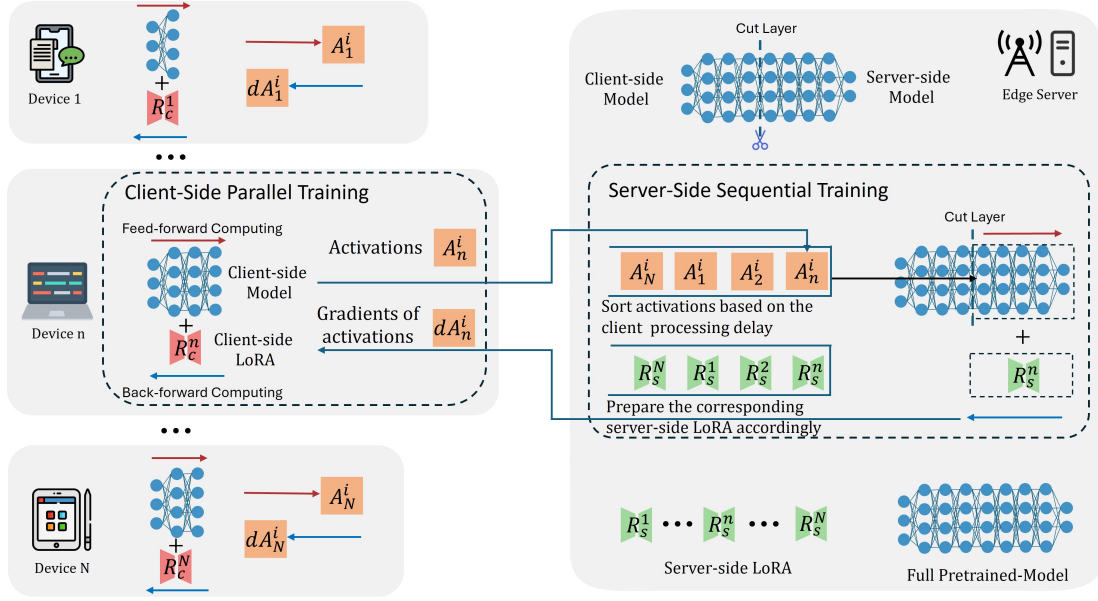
Device 1

$A_1^i$

+

$R_c^1$

$dA_1^i$

• • •

Client-Side Parallel Training

Feed-forward Computing

Activations

$A_n^i$

Client-side Model

Device n

Gradients of activations

$dA_n^i$

+

$R_c^n$

Client-side LoRA

Back-forward Computing

• • •

$A_N^i$

+

$dA_N^i$

$R_c^N$

Device N

Cut Layer

Client-side Model

Server-side Model

Edge Server

Server-Side Sequential Training

Cut Layer

$A_N^i$ $A_1^i$ $A_2^i$ $A_n^i$

Sort activations based on the client processing delay

+

$R_s^N$ $R_s^1$ $R_s^2$ $R_s^n$

$R_s^n$

Prepare the corresponding server-side LoRA accordingly

$R_s^1$ • • • $R_s^n$ • • • $R_s^N$

Server-side LoRA

Full Pretrained-Model